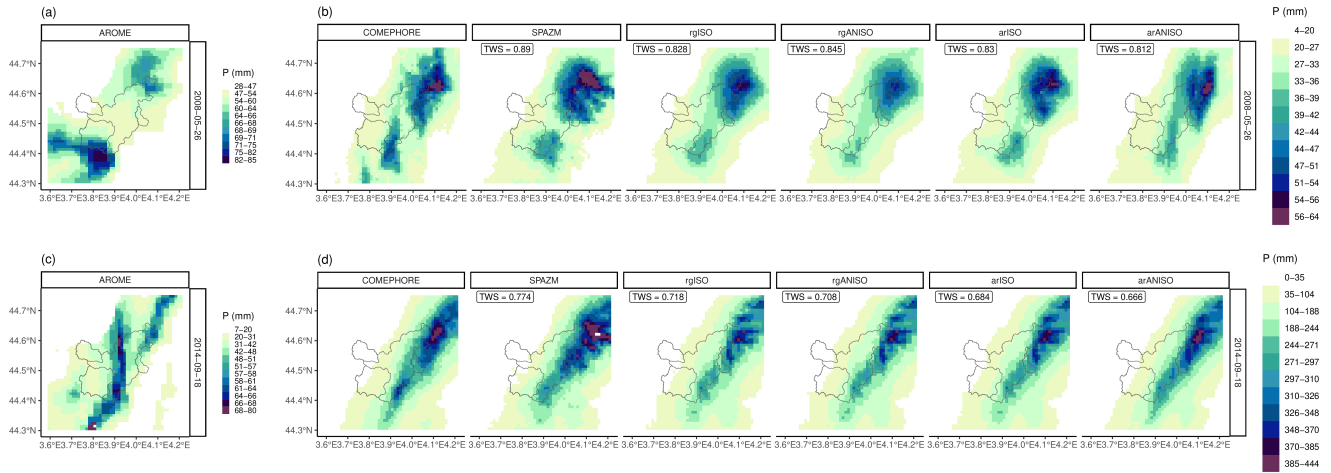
(a)

AROME

2008-05-26

44.7°N
44.6°N
44.5°N
44.4°N
44.3°N

3.6°E 3.7°E 3.8°E 3.9°E 4.0°E 4.1°E 4.2°E

P (mm)
28–47
47–54
54–60
60–64
64–66
66–68
68–69
69–71
71–75
75–82
82–85

(b)

COMEPHORE

SPAZM
TWS = 0.89

rgISO
TWS = 0.828

rgANISO
TWS = 0.845

arISO
TWS = 0.83

arANISO
TWS = 0.812

2008-05-26

44.7°N
44.6°N
44.5°N
44.4°N
44.3°N

3.6°E 3.7°E 3.8°E 3.9°E 4.0°E 4.1°E 4.2°E

P (mm)
4–20
20–27
27–33
33–36
36–39
39–42
42–44
44–47
47–51
51–54
54–56
56–64

(c)

AROME

2014-09-18

44.7°N
44.6°N
44.5°N
44.4°N
44.3°N

3.6°E 3.7°E 3.8°E 3.9°E 4.0°E 4.1°E 4.2°E

P (mm)
7–20
20–31
31–42
42–48
48–51
51–57
57–58
58–61
61–64
64–66
66–68
68–80

(d)

COMEPHORE

SPAZM
TWS = 0.774

rgISO
TWS = 0.718

rgANISO
TWS = 0.708

arISO
TWS = 0.684

arANISO
TWS = 0.666

2014-09-18

44.7°N
44.6°N
44.5°N
44.4°N
44.3°N

3.6°E 3.7°E 3.8°E 3.9°E 4.0°E 4.1°E 4.2°E

P (mm)
0–35
35–104
104–188
188–244
244–271
271–297
297–310
310–326
326–348
348–370
370–385
385–444